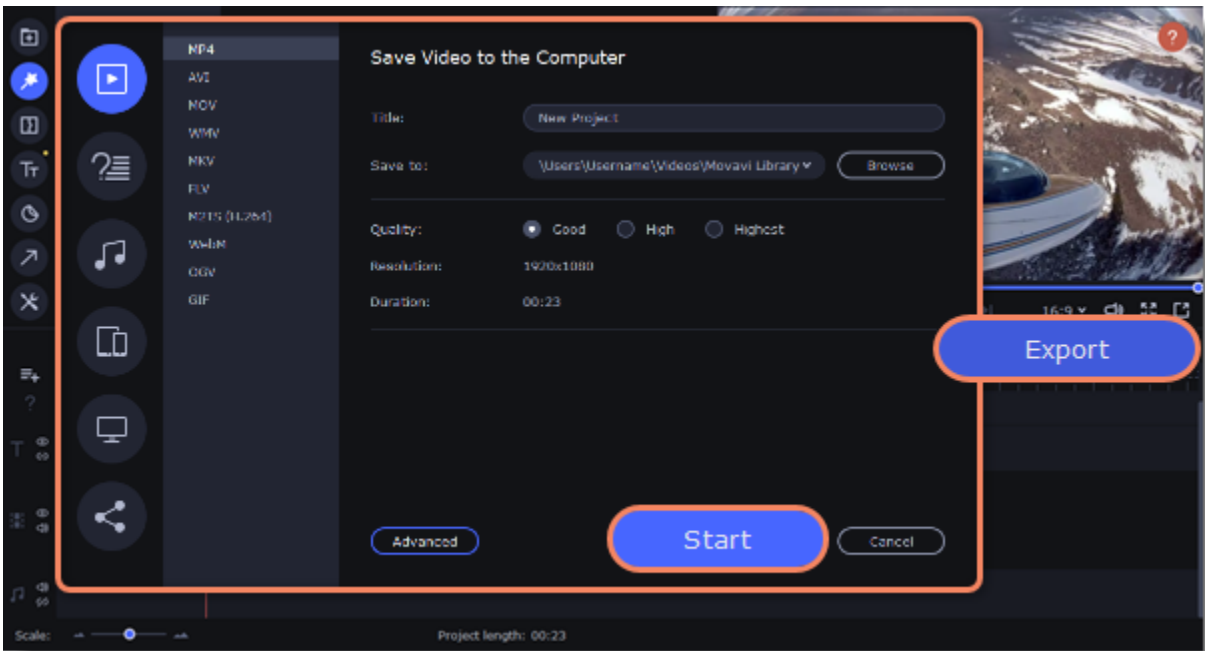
MP4
AVI
MOV
WMV
MKV
FLV
M2TS (H.264)
WebM
OGV
GIF

Save Video to the Computer

Title: New Project

Save to: \Users\Username\Videos\Movavi Library Browse

Quality: Good High Highest

Resolution: 1920x1080

Duration: 00:23

Advanced

Start

Cancel

16:9

Export

Scale:

Project length: 00:23